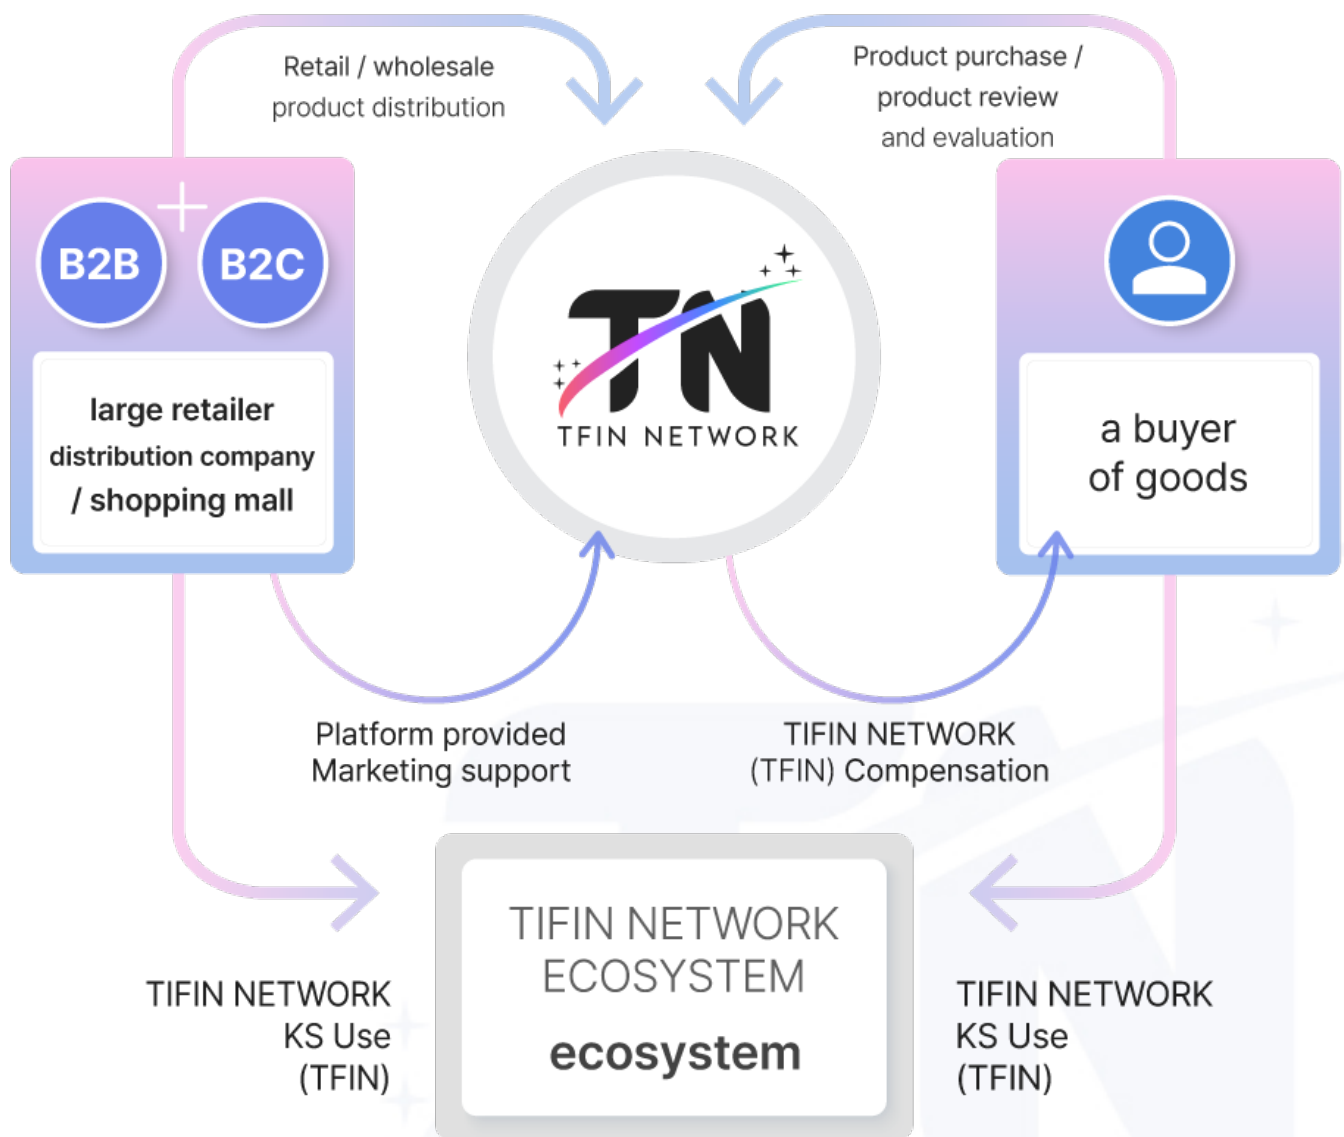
Retail / wholesale product distribution

Product purchase / product review and evaluation

B2B

B2C

large retailer distribution company / shopping mall

TN

TFIN NETWORK

a buyer of goods

Platform provided Marketing support

TIFIN NETWORK (TFIN) Compensation

TIFIN NETWORK ECOSYSTEM

ecosystem

TIFIN NETWORK KS Use (TFIN)

TIFIN NETWORK KS Use (TFIN)